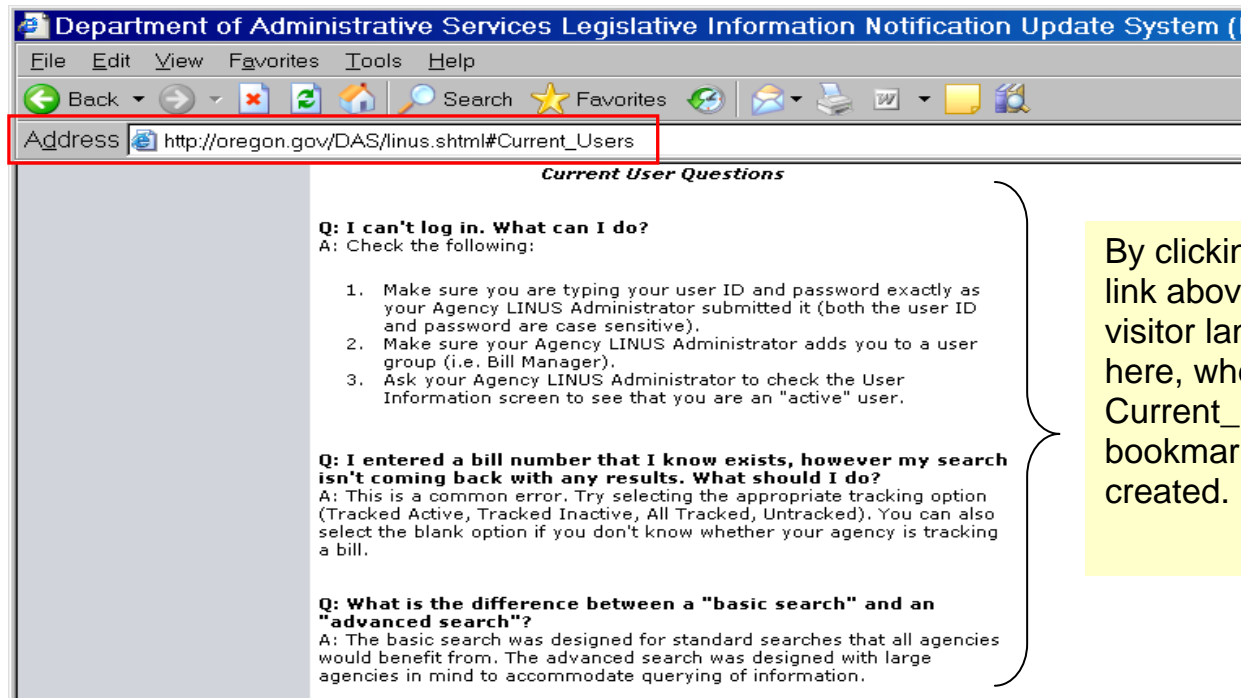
Department of Administrative Services Legislative Information Notification Update System (

File Edit View Favorites Tools Help

Back Search Favorites

Address http://oregon.gov/DAS/linus.shtml#Current_Users

Current User Questions

Q: I can't log in. What can I do?
A: Check the following:

1. Make sure you are typing your user ID and password exactly as your Agency LINUS Administrator submitted it (both the user ID and password are case sensitive).
2. Make sure your Agency LINUS Administrator adds you to a user group (i.e. Bill Manager).
3. Ask your Agency LINUS Administrator to check the User Information screen to see that you are an "active" user.

Q: I entered a bill number that I know exists, however my search isn't coming back with any results. What should I do?
A: This is a common error. Try selecting the appropriate tracking option (Tracked Active, Tracked Inactive, All Tracked, Untracked). You can also select the blank option if you don't know whether your agency is tracking a bill.

Q: What is the difference between a "basic search" and an "advanced search"?
A: The basic search was designed for standard searches that all agencies would benefit from. The advanced search was designed with large agencies in mind to accommodate querying of information.

By clickin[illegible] link abov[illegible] visitor la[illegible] here, wh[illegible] Current_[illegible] bookmar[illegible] created.